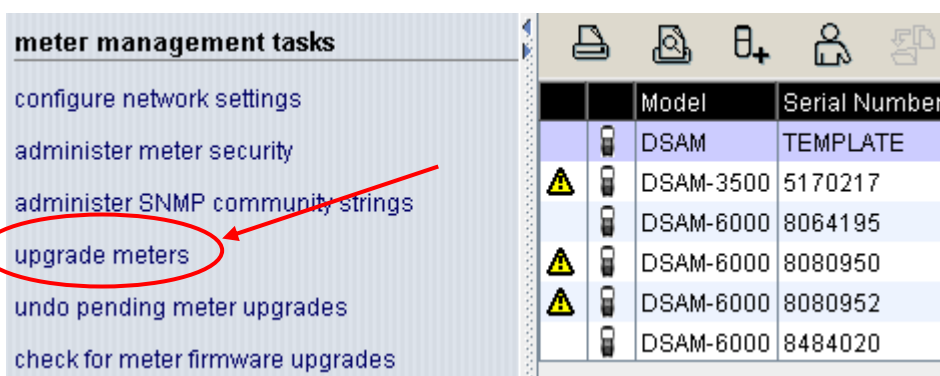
meter management tasks

configure network settings

administer meter security

administer SNMP community strings

upgrade meters

undo pending meter upgrades

check for meter firmware upgrades

| | | Model | Serial Number |
|---|---|---|---|
| | | DSAM | TEMPLATE |
| | | DSAM-3500 | 5170217 |
| | | DSAM-6000 | 8064195 |
| | | DSAM-6000 | 8080950 |
| | | DSAM-6000 | 8080952 |
| | | DSAM-6000 | 8484020 |